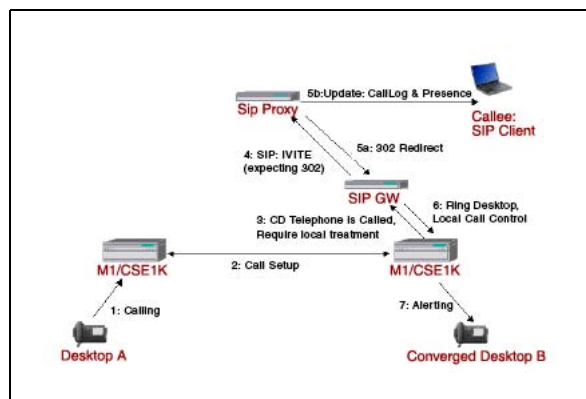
5b:Update: CallLog & Presence

Sip Proxy

Callee: SIP Client

4: SIP: IVITE (expecting 302)

5a: 302 Redirect

SIP GW

6: Ring Desktop, Local Call Control

3: CD Telephone is Called, Require local treatment

M1/CSE1K

2: Call Setup

M1/CSE1K

1: Calling

7: Alerting

Desktop A

Converged Desktop B